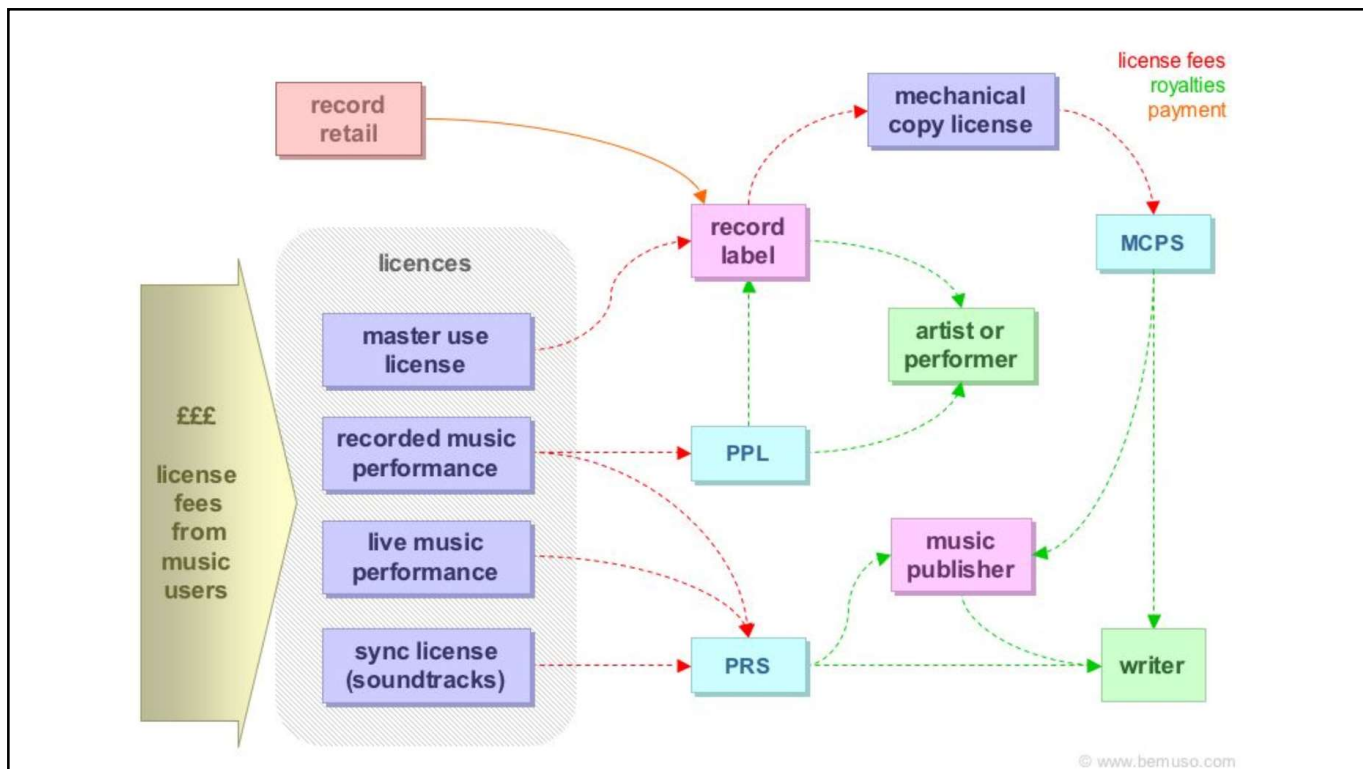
license fees
royalties
payment

record retail

mechanical copy license

record label

MCPS

licences

master use license

artist or performer

£££

license fees from music users

recorded music performance

PPL

live music performance

music publisher

sync license (soundtracks)

PRS

writer

© www.bemuso.com